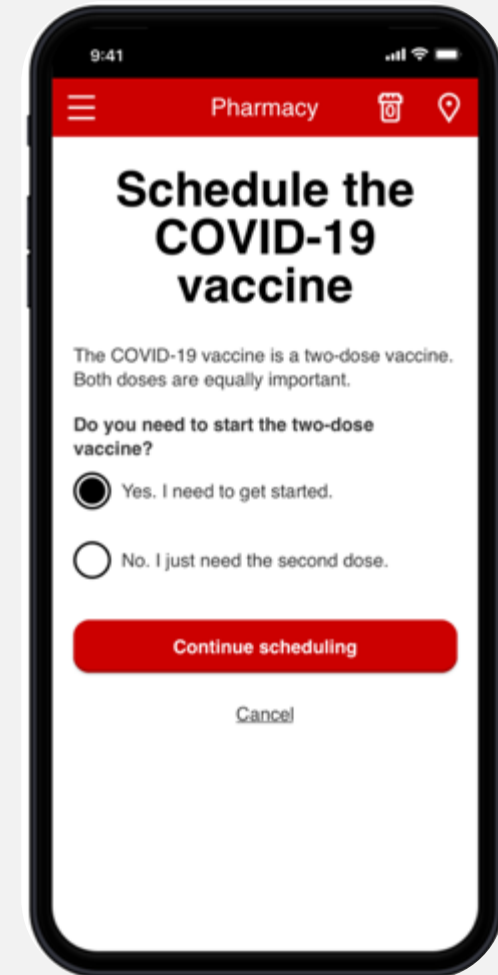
9:41

Pharmacy

Schedule the COVID-19 vaccine

The COVID-19 vaccine is a two-dose vaccine. Both doses are equally important.

Do you need to start the two-dose vaccine?

Yes. I need to get started.

No. I just need the second dose.

Continue scheduling

Cancel